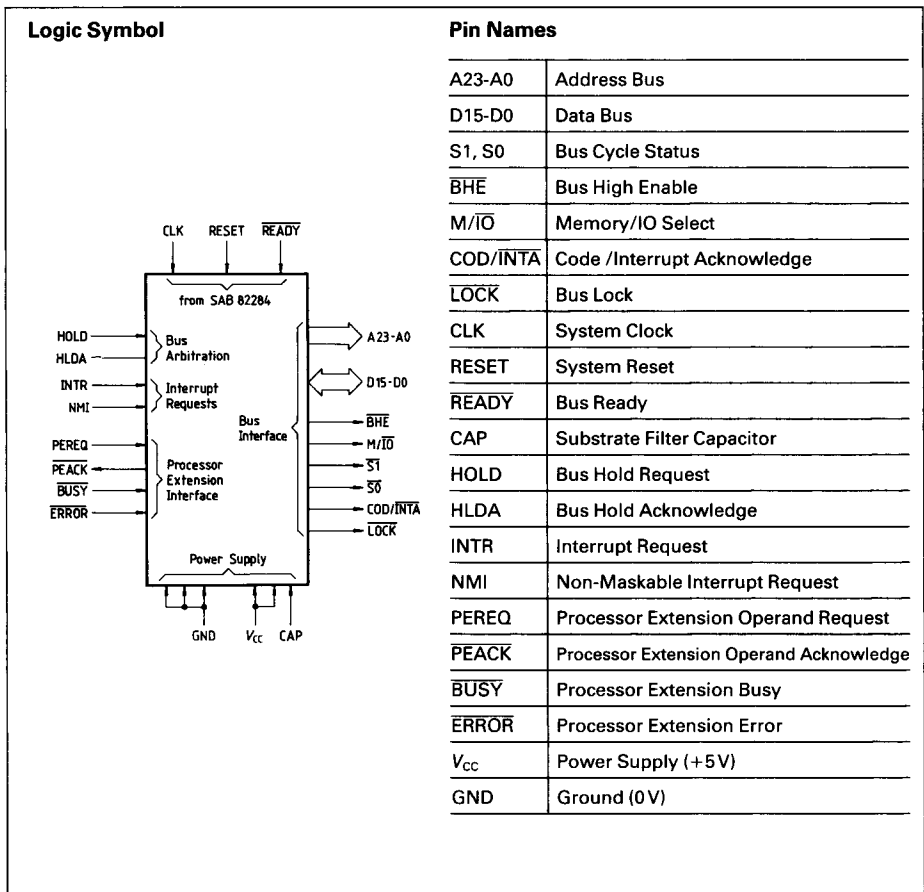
Logic Symbol

CLK RESET $\overline{READY}$

from SAB 82284

HOLD
HLDA
Bus Arbitration

INTR
NMI
Interrupt Requests

PEREQ
$\overline{PEACK}$
$\overline{BUSY}$
$\overline{ERROR}$
Processor Extension Interface

Bus Interface

A23-A0
D15-D0
$\overline{BHE}$
M/$\overline{IO}$
$\overline{S1}$
$\overline{S0}$
COD/$\overline{INTA}$
$\overline{LOCK}$

Power Supply

GND $V_{CC}$ CAP

Pin Names

| | |
|---|---|
| A23-A0 | Address Bus |
| D15-D0 | Data Bus |
| S1, S0 | Bus Cycle Status |
| $\overline{BHE}$ | Bus High Enable |
| M/$\overline{IO}$ | Memory/IO Select |
| COD/$\overline{INTA}$ | Code /Interrupt Acknowledge |
| $\overline{LOCK}$ | Bus Lock |
| CLK | System Clock |
| RESET | System Reset |
| $\overline{READY}$ | Bus Ready |
| CAP | Substrate Filter Capacitor |
| HOLD | Bus Hold Request |
| HLDA | Bus Hold Acknowledge |
| INTR | Interrupt Request |
| NMI | Non-Maskable Interrupt Request |
| PEREQ | Processor Extension Operand Request |
| $\overline{PEACK}$ | Processor Extension Operand Acknowledge |
| $\overline{BUSY}$ | Processor Extension Busy |
| $\overline{ERROR}$ | Processor Extension Error |
| $V_{CC}$ | Power Supply (+5V) |
| GND | Ground (0V) |